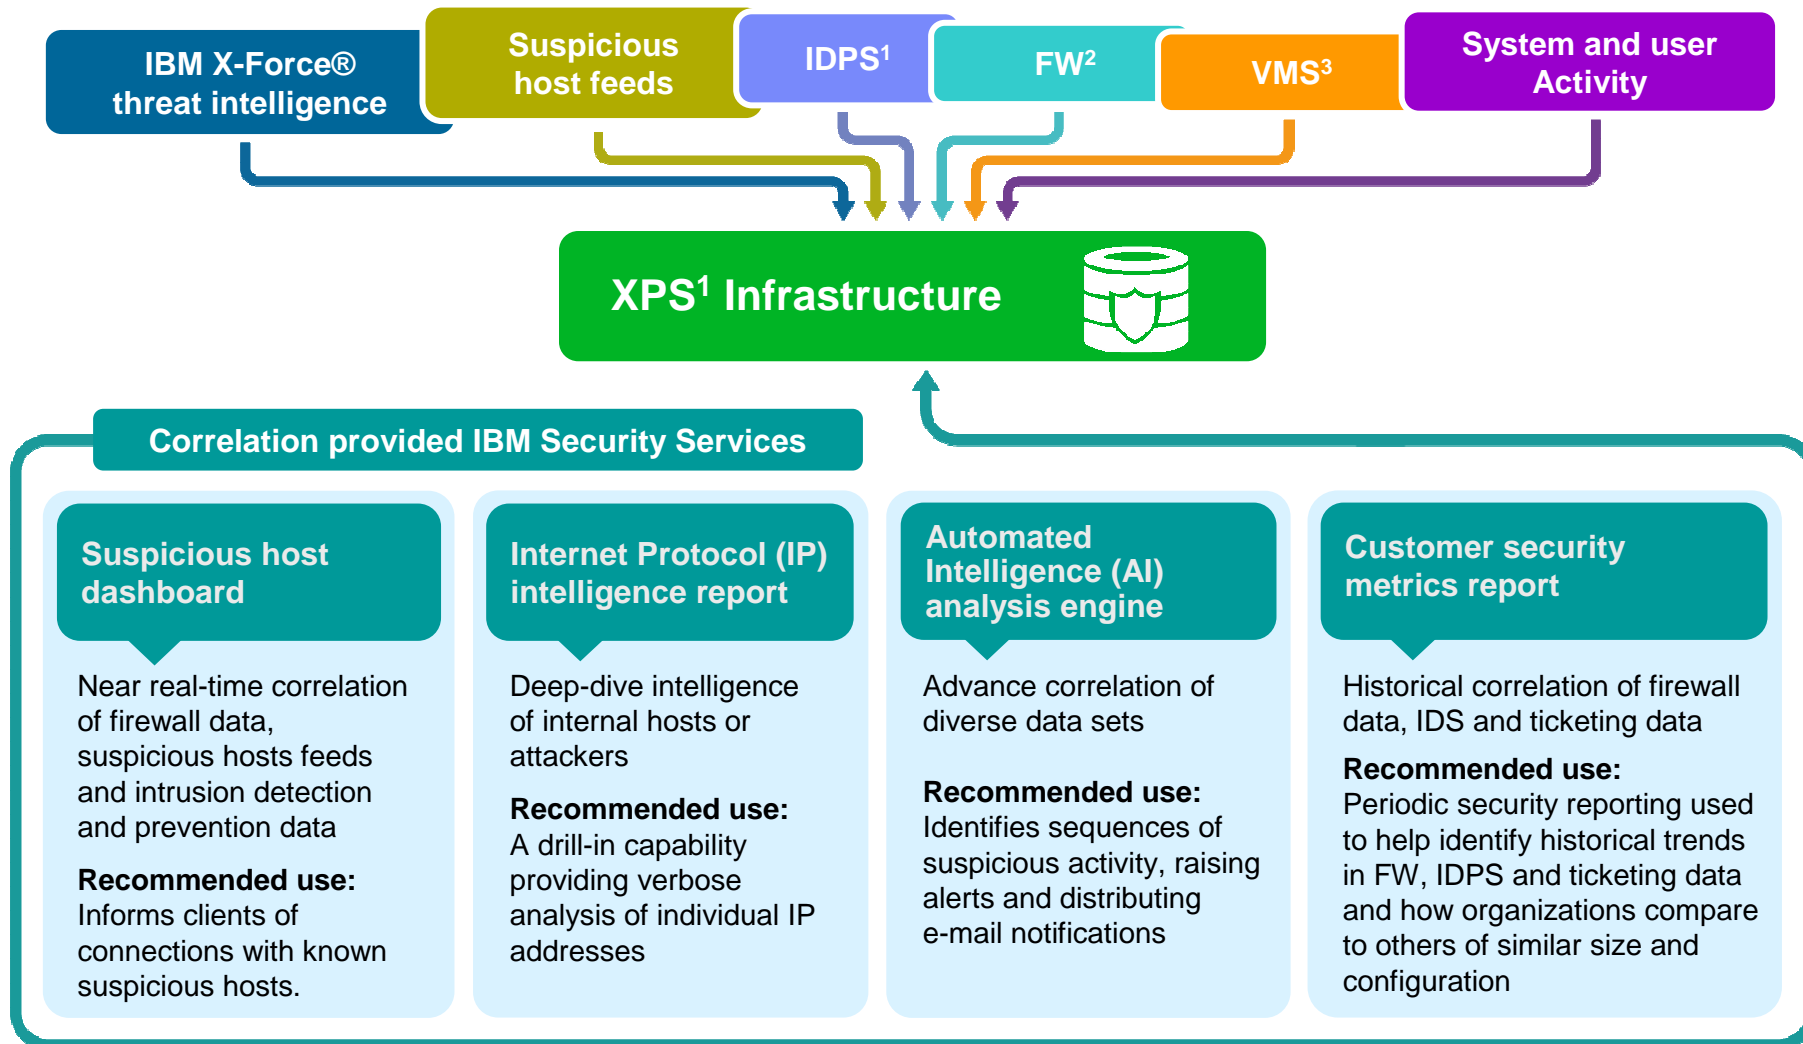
IBM X-Force® threat intelligence

Suspicious host feeds

IDPS$^1$

FW$^2$

VMS$^3$

System and user Activity

XPS$^1$ Infrastructure

Correlation provided IBM Security Services

Suspicious host dashboard

Near real-time correlation of firewall data, suspicious hosts feeds and intrusion detection and prevention data

**Recommended use:**
Informs clients of connections with known suspicious hosts.

Internet Protocol (IP) intelligence report

Deep-dive intelligence of internal hosts or attackers

**Recommended use:**
A drill-in capability providing verbose analysis of individual IP addresses

Automated Intelligence (AI) analysis engine

Advance correlation of diverse data sets

**Recommended use:**
Identifies sequences of suspicious activity, raising alerts and distributing e-mail notifications

Customer security metrics report

Historical correlation of firewall data, IDS and ticketing data

**Recommended use:**
Periodic security reporting used to help identify historical trends in FW, IDPS and ticketing data and how organizations compare to others of similar size and configuration